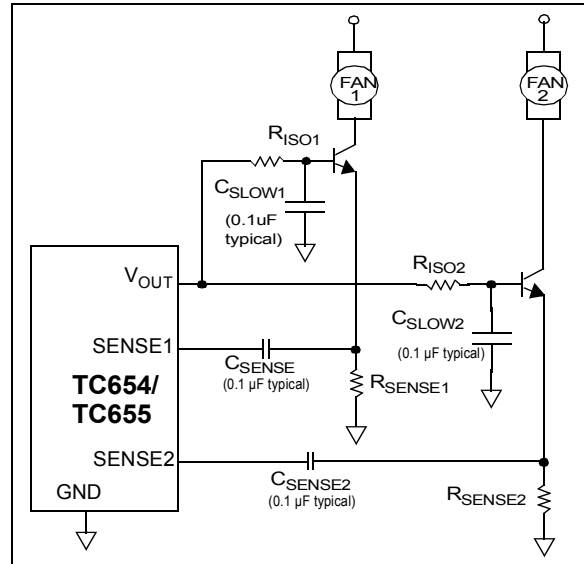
FAN 1

FAN 2

$R_{ISO1}$

$C_{SLOW1}$

(0.1uF typical)

$V_{OUT}$

$R_{ISO2}$

$C_{SLOW2}$

(0.1 µF typical)

SENSE1

$C_{SENSE}$

(0.1 µF typical)

$R_{SENSE1}$

TC654/
TC655

SENSE2

$C_{SENSE2}$

(0.1 µF typical)

GND

$R_{SENSE2}$